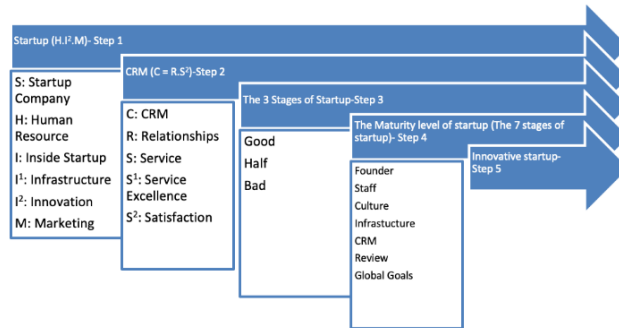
Startup (H.I$^2$.M)- Step 1

S: Startup Company
H: Human Resource
I: Inside Startup
I$^1$: Infrastructure
I$^2$: Innovation
M: Marketing

CRM (C = R.S$^2$)-Step 2

C: CRM
R: Relationships
S: Service
S$^1$: Service Excellence
S$^2$: Satisfaction

The 3 Stages of Startup-Step 3

Good
Half
Bad

The Maturity level of startup (The 7 stages of startup)- Step 4

Founder
Staff
Culture
Infrastucture
CRM
Review
Global Goals

Innovative startup-Step 5